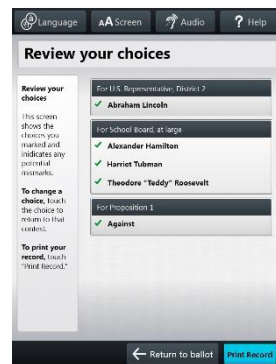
Language
AA Screen
Audio
? Help

Review your choices

Review your choices

This screen shows the choices you marked and indicates any potential mismarks.

To change a choice, touch the choice to return to that contest.

To print your record, touch "Print Record."

For U.S. Representative, District 2
✓ Abraham Lincoln

For School Board, at large
✓ Alexander Hamilton
✓ Harriet Tubman
✓ Theodore "Teddy" Roosevelt

For Proposition 1
✓ Against

Return to ballot
Print Record